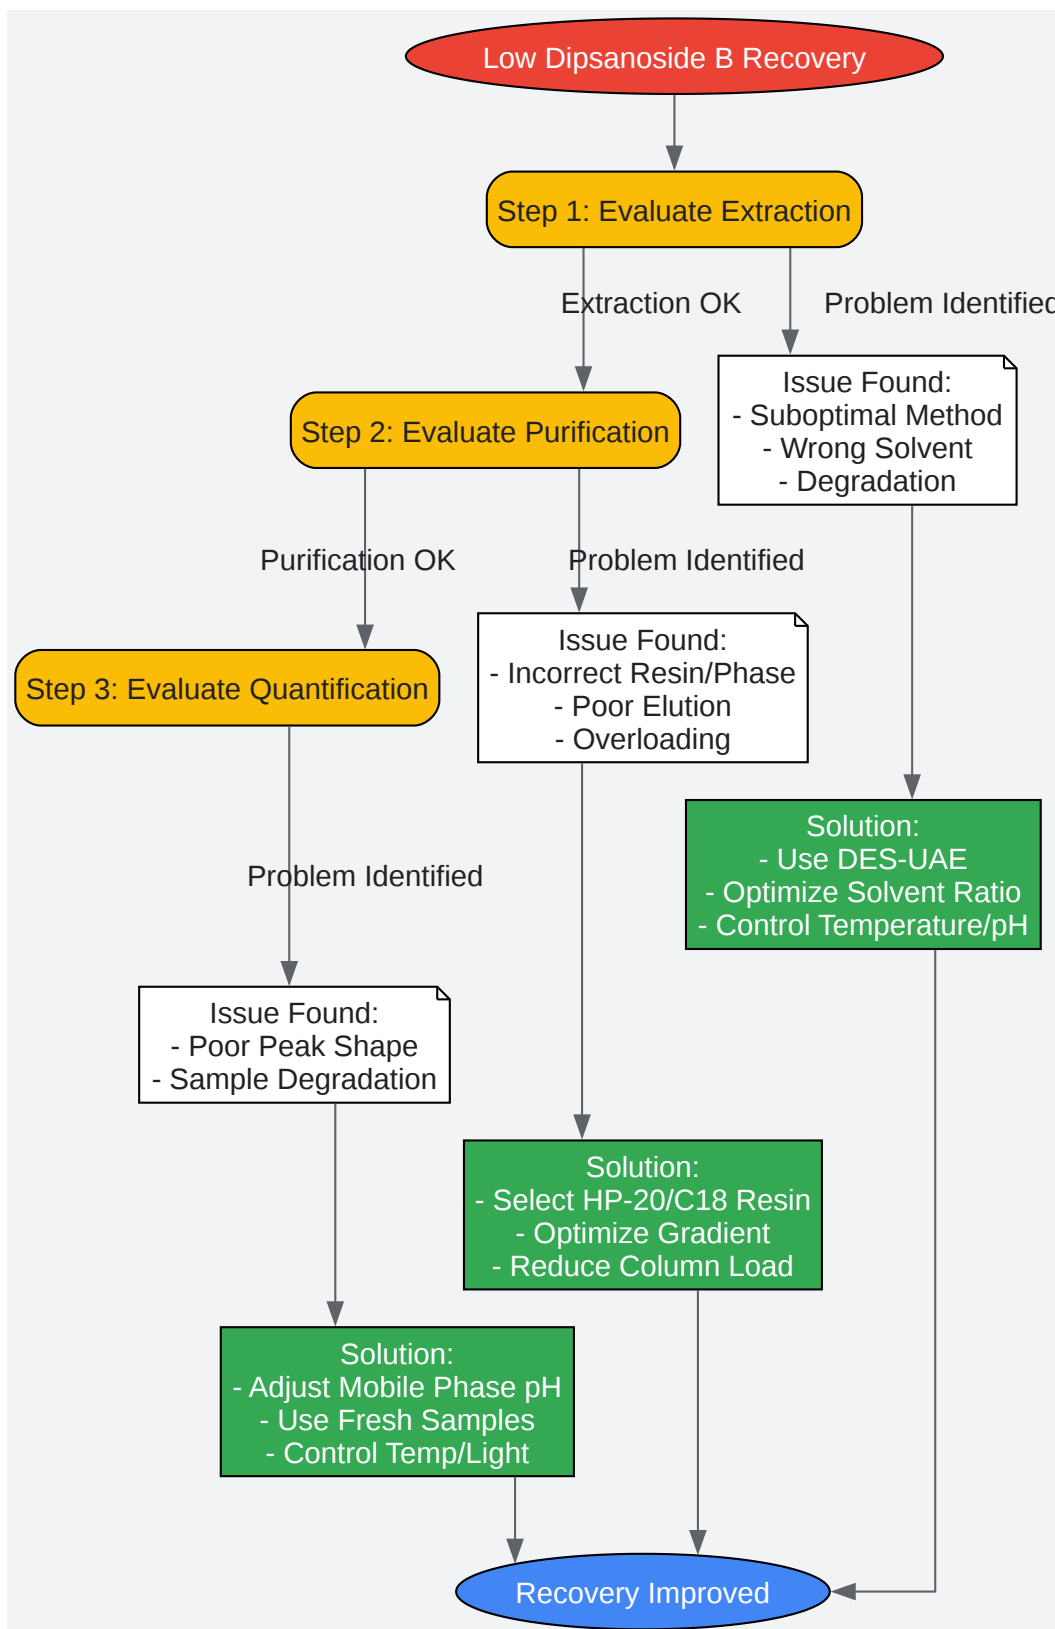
Low Dipsanoside B Recovery

Step 1: Evaluate Extraction

Extraction OK

Problem Identified

Issue Found:
- Suboptimal Method
- Wrong Solvent
- Degradation

Step 2: Evaluate Purification

Purification OK

Problem Identified

Issue Found:
- Incorrect Resin/Phase
- Poor Elution
- Overloading

Solution:
- Use DES-UAE
- Optimize Solvent Ratio
- Control Temperature/pH

Step 3: Evaluate Quantification

Problem Identified

Issue Found:
- Poor Peak Shape
- Sample Degradation

Solution:
- Select HP-20/C18 Resin
- Optimize Gradient
- Reduce Column Load

Solution:
- Adjust Mobile Phase pH
- Use Fresh Samples
- Control Temp/Light

Recovery Improved